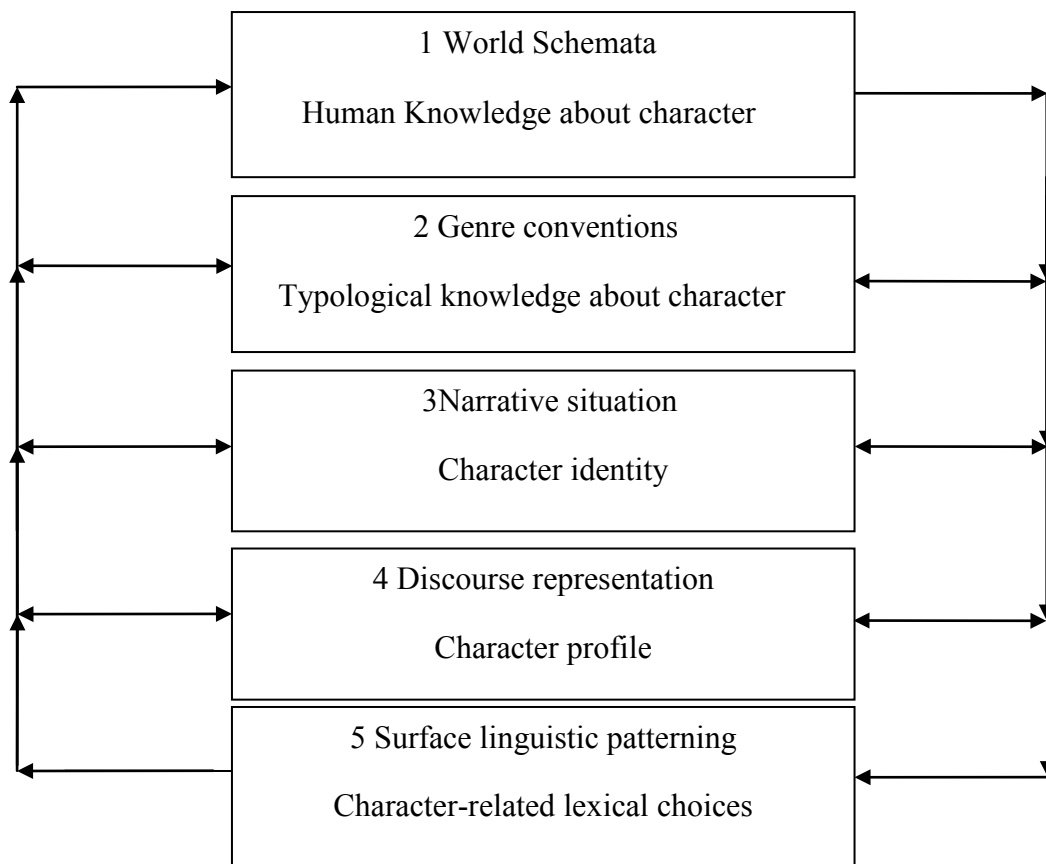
1 World Schemata

Human Knowledge about character

2 Genre conventions

Typological knowledge about character

3Narrative situation

Character identity

4 Discourse representation

Character profile

5 Surface linguistic patterning

Character-related lexical choices